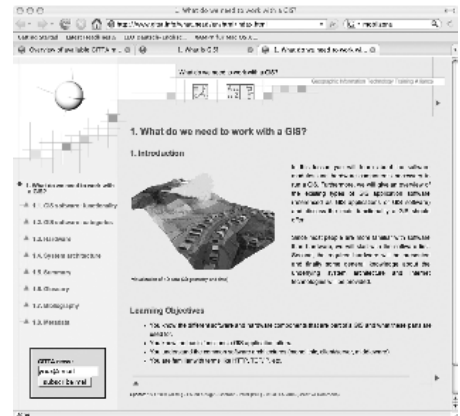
1. What do we need to work with a GIS?

1. What do we need to work with a GIS?

1. Introduction

Learning Objectives

1. What do we need to work with a GIS?

1.1. GIS software: functionality

1.2. GIS software categories

1.3. Hardware

1.4. General architecture

1.5. Summary

1.6. Glossary

1.7. Bibliography

1.8. Metadata

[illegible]

subscribe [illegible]